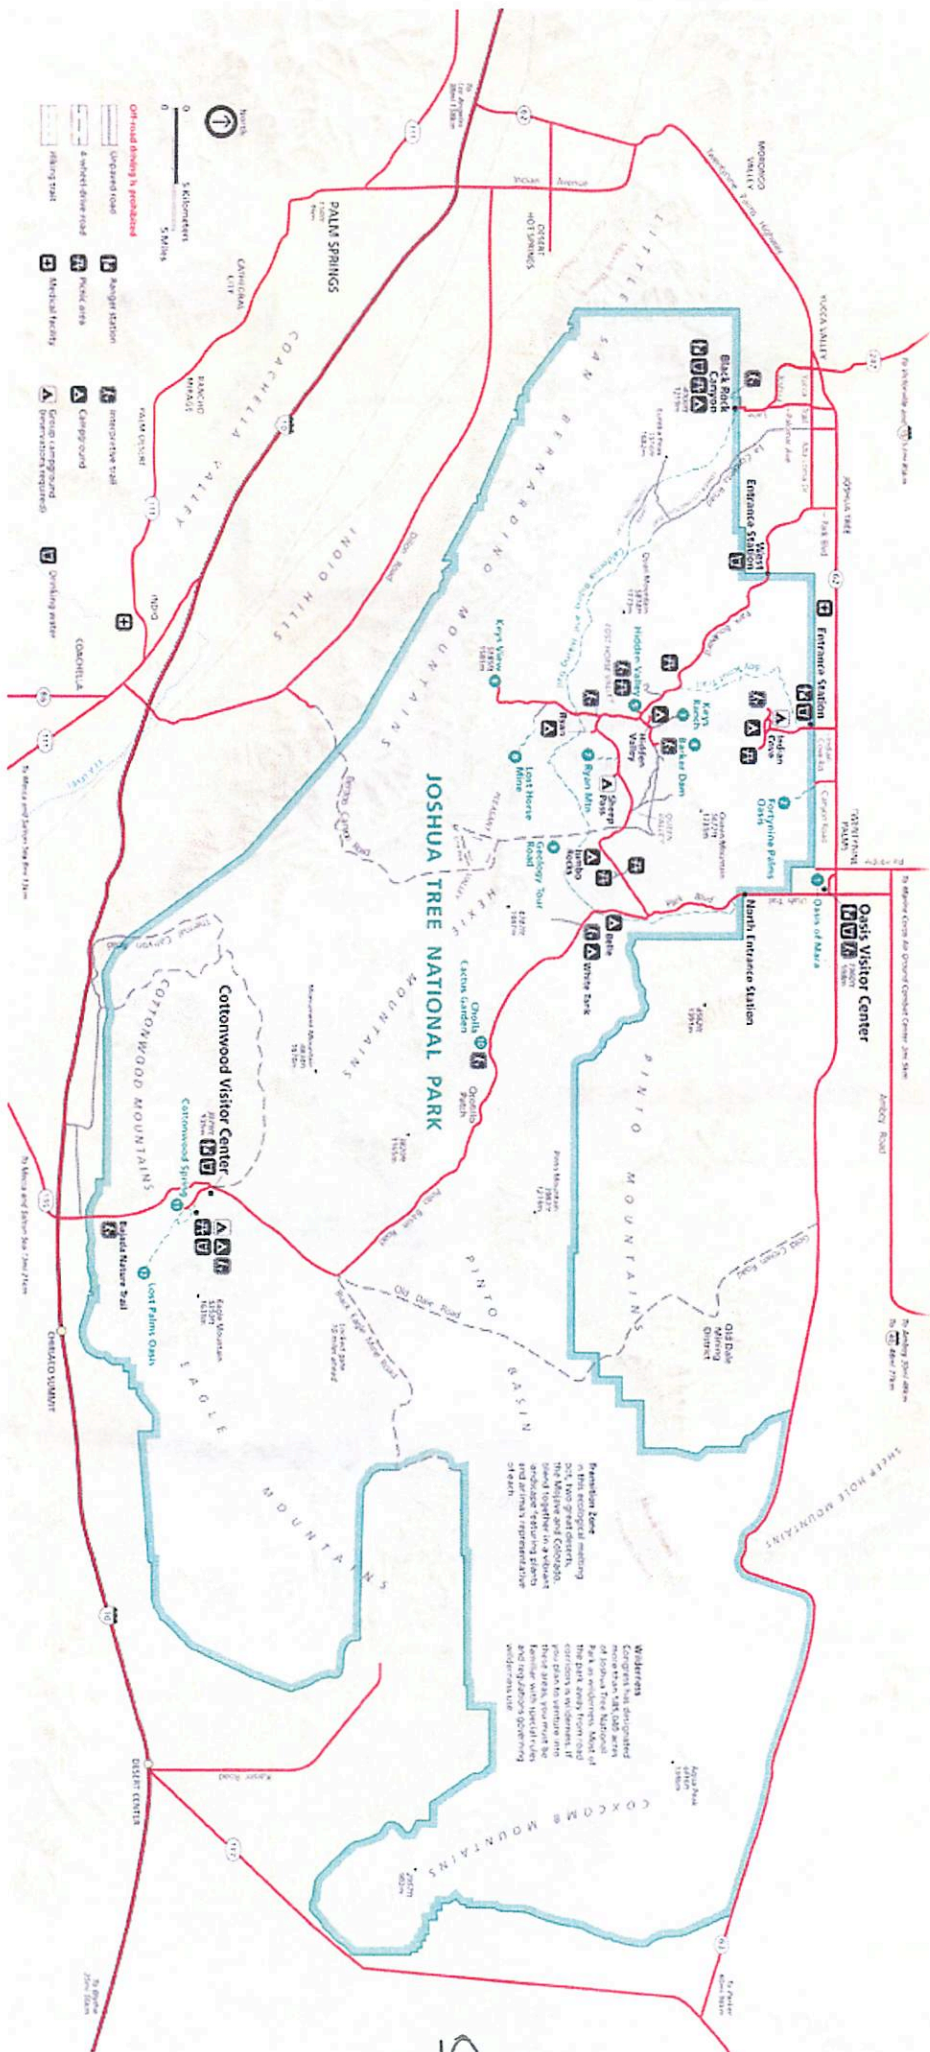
JOSHUA TREE NATIONAL PARK

PALM SPRINGS

North

0 5 Kilometers
0 5 Miles

Off-road driving is prohibited

Unpaved road
4-wheel-drive road
Hiking trail

Ranger station
Picnic area
Medical facility
Interpretive trail
Campground
Group campground (reservations required)
Drinking water

MORONGO VALLEY
YUCCA VALLEY
JOSHUA TREE
TWENTYNINE PALMS
DESERT HOT SPRINGS
CATHEDRAL CITY
RANCHO MIRAGE
PALM DESERT
INDIO
COACHELLA
CHIRIACO SUMMIT
DESERT CENTER

Indian Avenue
Twentynine Palms Highway

LITTLE SAN BERNARDINO MOUNTAINS
COACHELLA VALLEY
INDIO HILLS
HEXIE MOUNTAINS
PINTO MOUNTAINS
PINTO BASIN
COTTONWOOD MOUNTAINS
EAGLE MOUNTAINS
COXCOMB MOUNTAINS
SHEEP HOLE MOUNTAINS

Black Rock Canyon
West Entrance Station
Entrance Station
Indian Cove
Fortynine Palms Oasis
Oasis Visitor Center
Oasis of Mara
North Entrance Station
Hidden Valley
Keys Ranch
Barker Dam
Keys View
Ryan
Ryan Mtn.
Sheep Pass
Lost Horse Mine
Geology Tour Road
Jumbo Rocks
Belle
White Tank
Cholla Cactus Garden
Ocotillo Patch
Cottonwood Visitor Center
Cottonwood Spring
Lost Palms Oasis
Bajada Nature Trail
Old Dale Mining District
Old Dale Road
Black Eagle Mine Road
Pinto Basin Road
Park Blvd
Dillon Road
Berdoo Canyon Road
Thermal Canyon Road
Pinkham Canyon Road
Covington Flats
Queen Valley
Quail Mountain
Eureka Peak
Monument Mountain
Eagle Mountain
Pinto Mountain
Kelso Road

Transition Zone
In this ecological meeting area, two great deserts, the Mojave and Colorado, blend together in a unique landscape featuring plants and animals representative of each.

Wilderness
Congress has designated more than 585,000 acres of Joshua Tree National Park as wilderness. Most of the park away from road corridors is wilderness. If you plan to venture into these areas, you must be familiar with the rules and regulations governing wilderness use.

To Palm Desert
To Indio
To Amboy
To Parker
To Blythe
To Mecca and Salton Sea
To Twentynine Palms Marine Corps Air Ground Combat Center
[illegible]

10